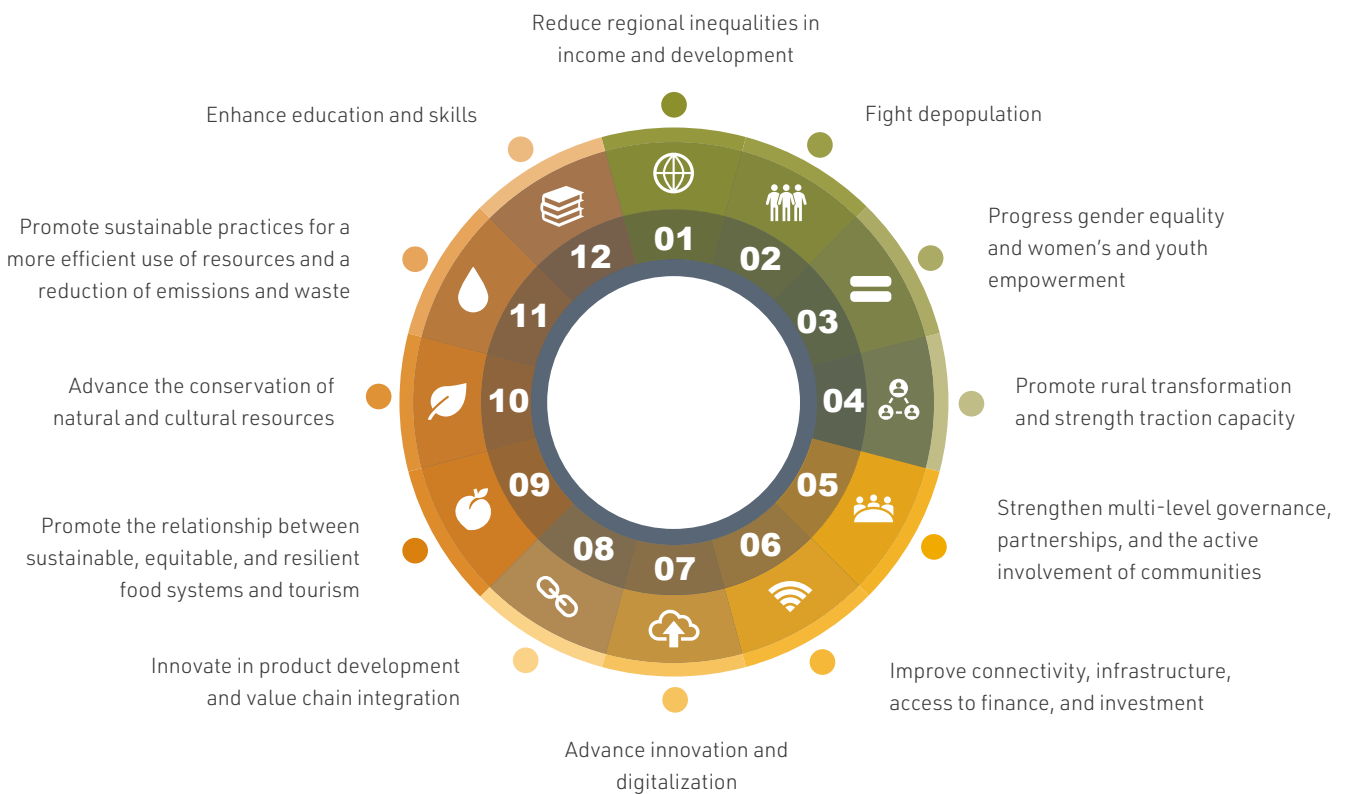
Reduce regional inequalities in income and development

01

Fight depopulation

02

Progress gender equality and women's and youth empowerment

03

Promote rural transformation and strength traction capacity

04

Strengthen multi-level governance, partnerships, and the active involvement of communities

05

Improve connectivity, infrastructure, access to finance, and investment

06

Advance innovation and digitalization

07

Innovate in product development and value chain integration

08

Promote the relationship between sustainable, equitable, and resilient food systems and tourism

09

Advance the conservation of natural and cultural resources

10

Promote sustainable practices for a more efficient use of resources and a reduction of emissions and waste

11

Enhance education and skills

12